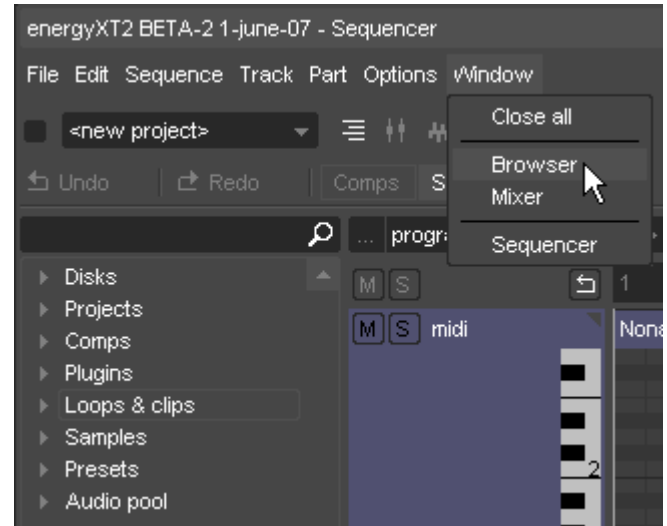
energyXT2 BETA-2 1-june-07 - Sequencer

File Edit Sequence Track Part Options Window

<new project>

Undo Redo Comps S

Close all

Browser

Mixer

Sequencer

... progr

Disks
Projects
Comps
Plugins
Loops & clips
Samples
Presets
Audio pool

M S

1

M S midi

None

2